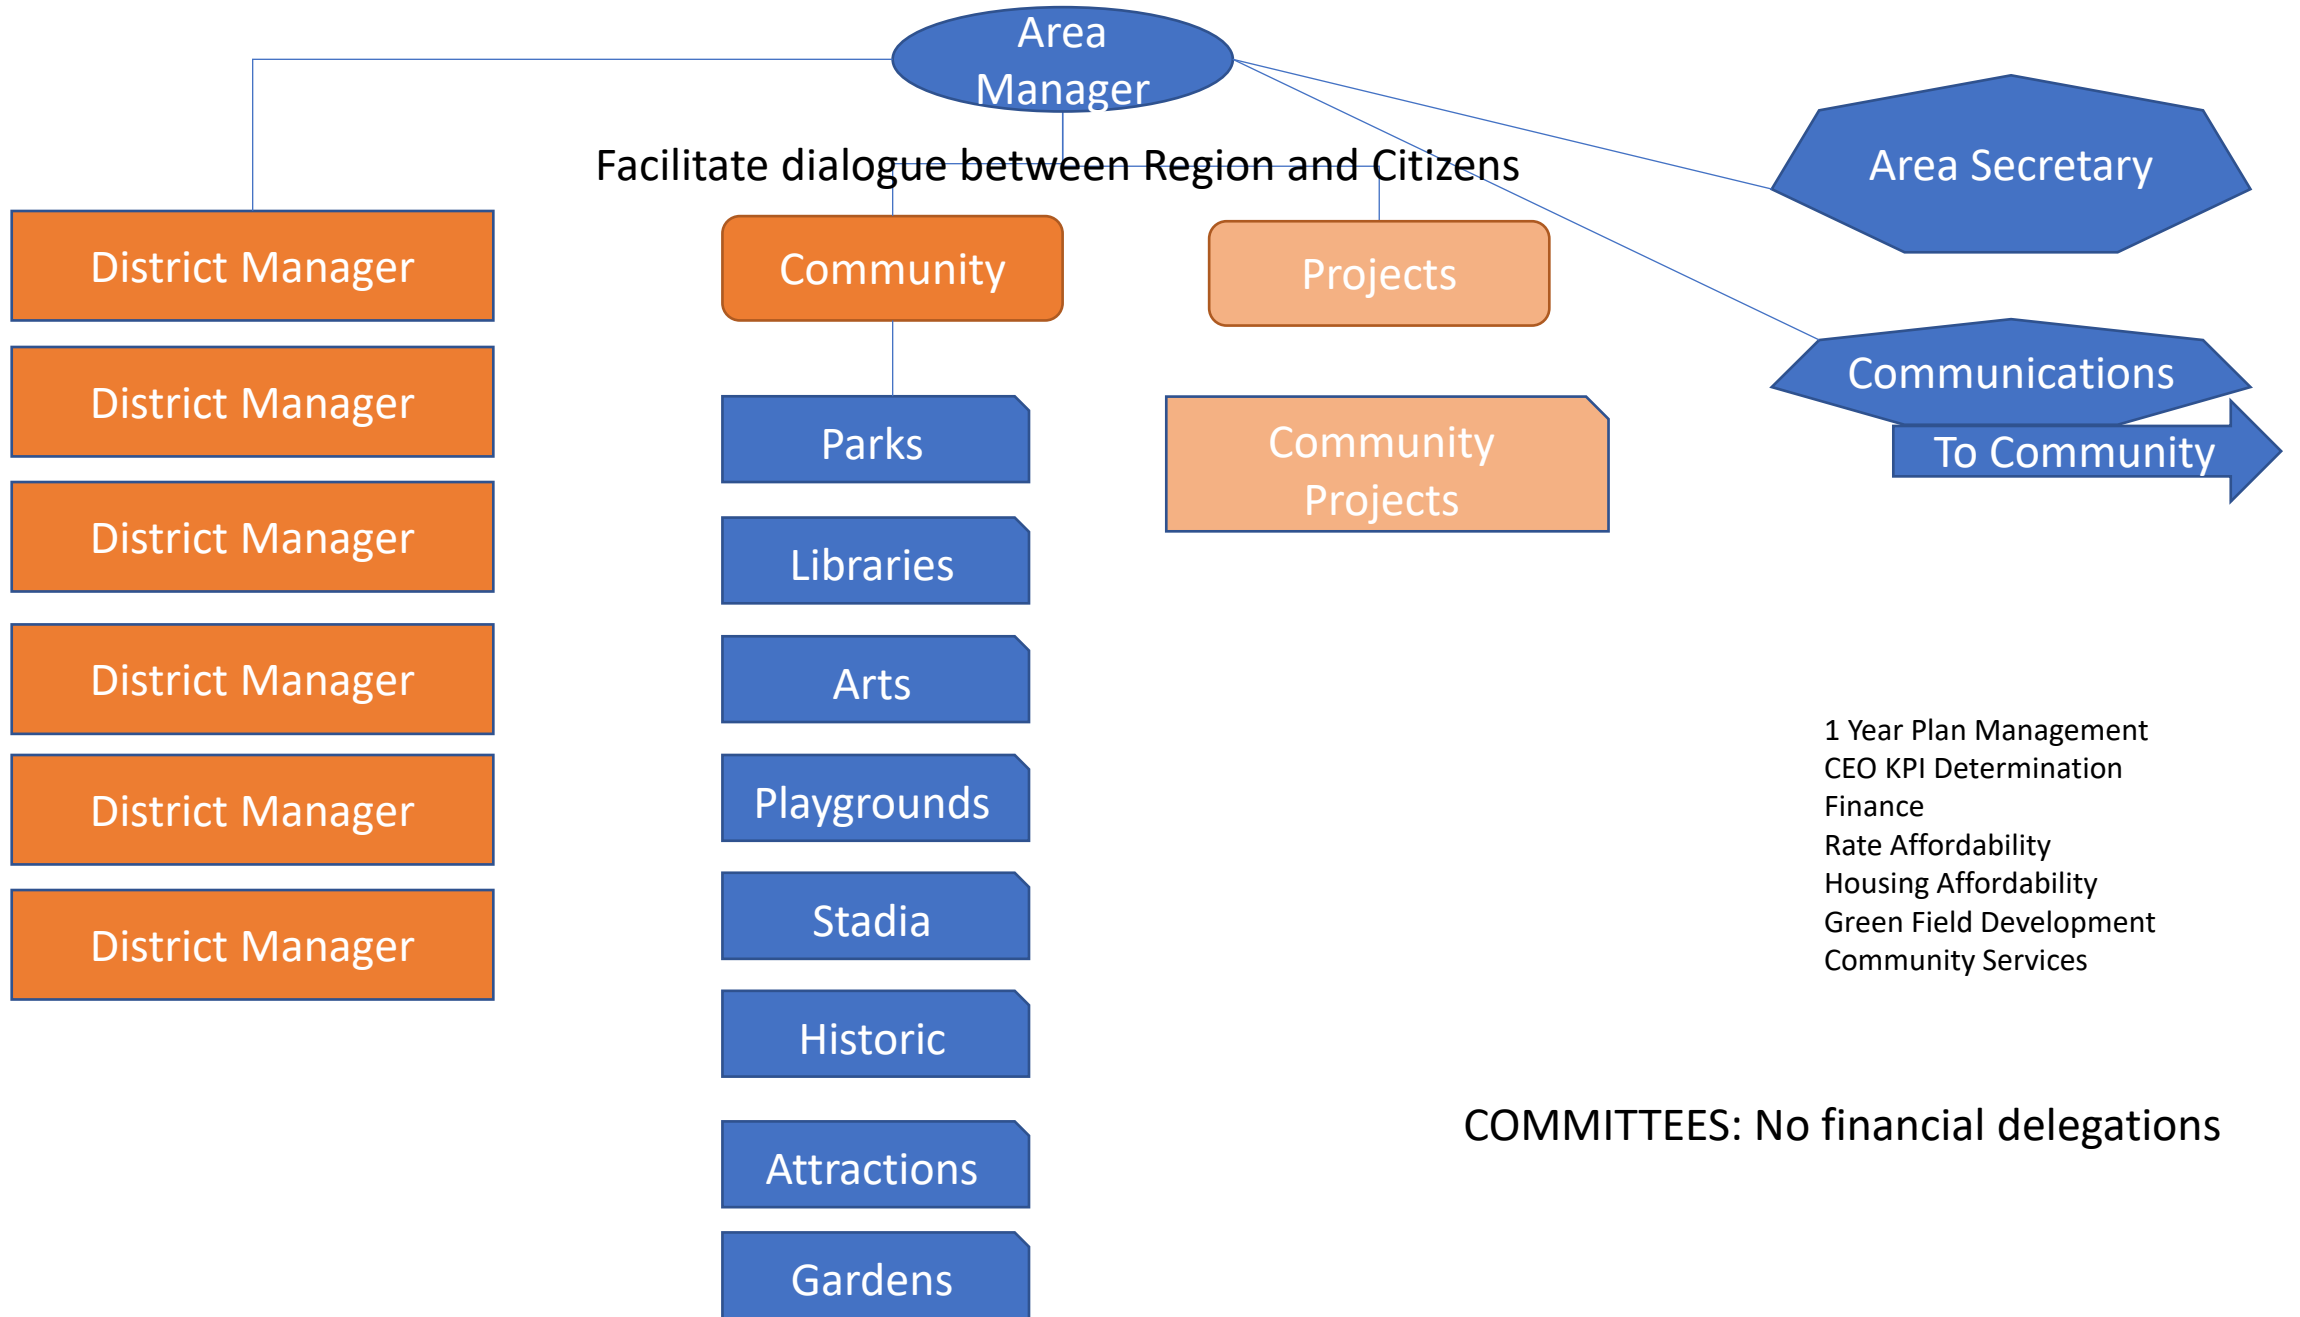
Area Manager

Facilitate dialogue between Region and Citizens

Area Secretary

District Manager

District Manager

District Manager

District Manager

District Manager

District Manager

Community

Parks

Libraries

Arts

Playgrounds

Stadia

Historic

Attractions

Gardens

Projects

Community Projects

Communications

To Community

1 Year Plan Management
CEO KPI Determination
Finance
Rate Affordability
Housing Affordability
Green Field Development
Community Services

COMMITTEES: No financial delegations